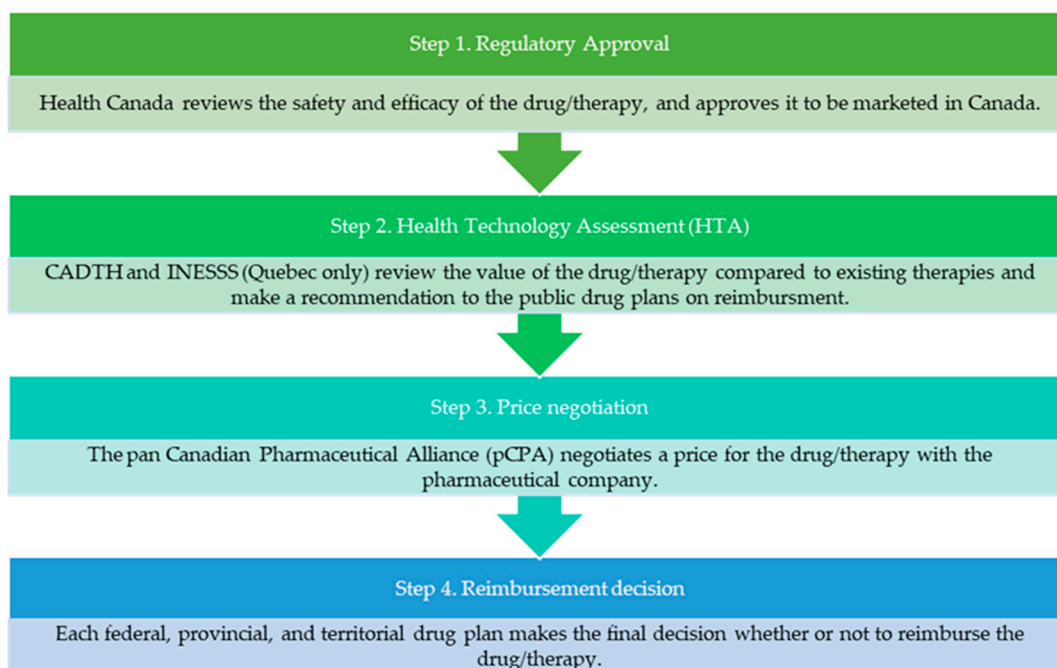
Step 1. Regulatory Approval

Health Canada reviews the safety and efficacy of the drug/therapy, and approves it to be marketed in Canada.

Step 2. Health Technology Assessment (HTA)

CADTH and INESSS (Quebec only) review the value of the drug/therapy compared to existing therapies and make a recommendation to the public drug plans on reimbursment.

Step 3. Price negotiation

The pan Canadian Pharmaceutical Alliance (pCPA) negotiates a price for the drug/therapy with the pharmaceutical company.

Step 4. Reimbursement decision

Each federal, provincial, and territorial drug plan makes the final decision whether or not to reimburse the drug/therapy.